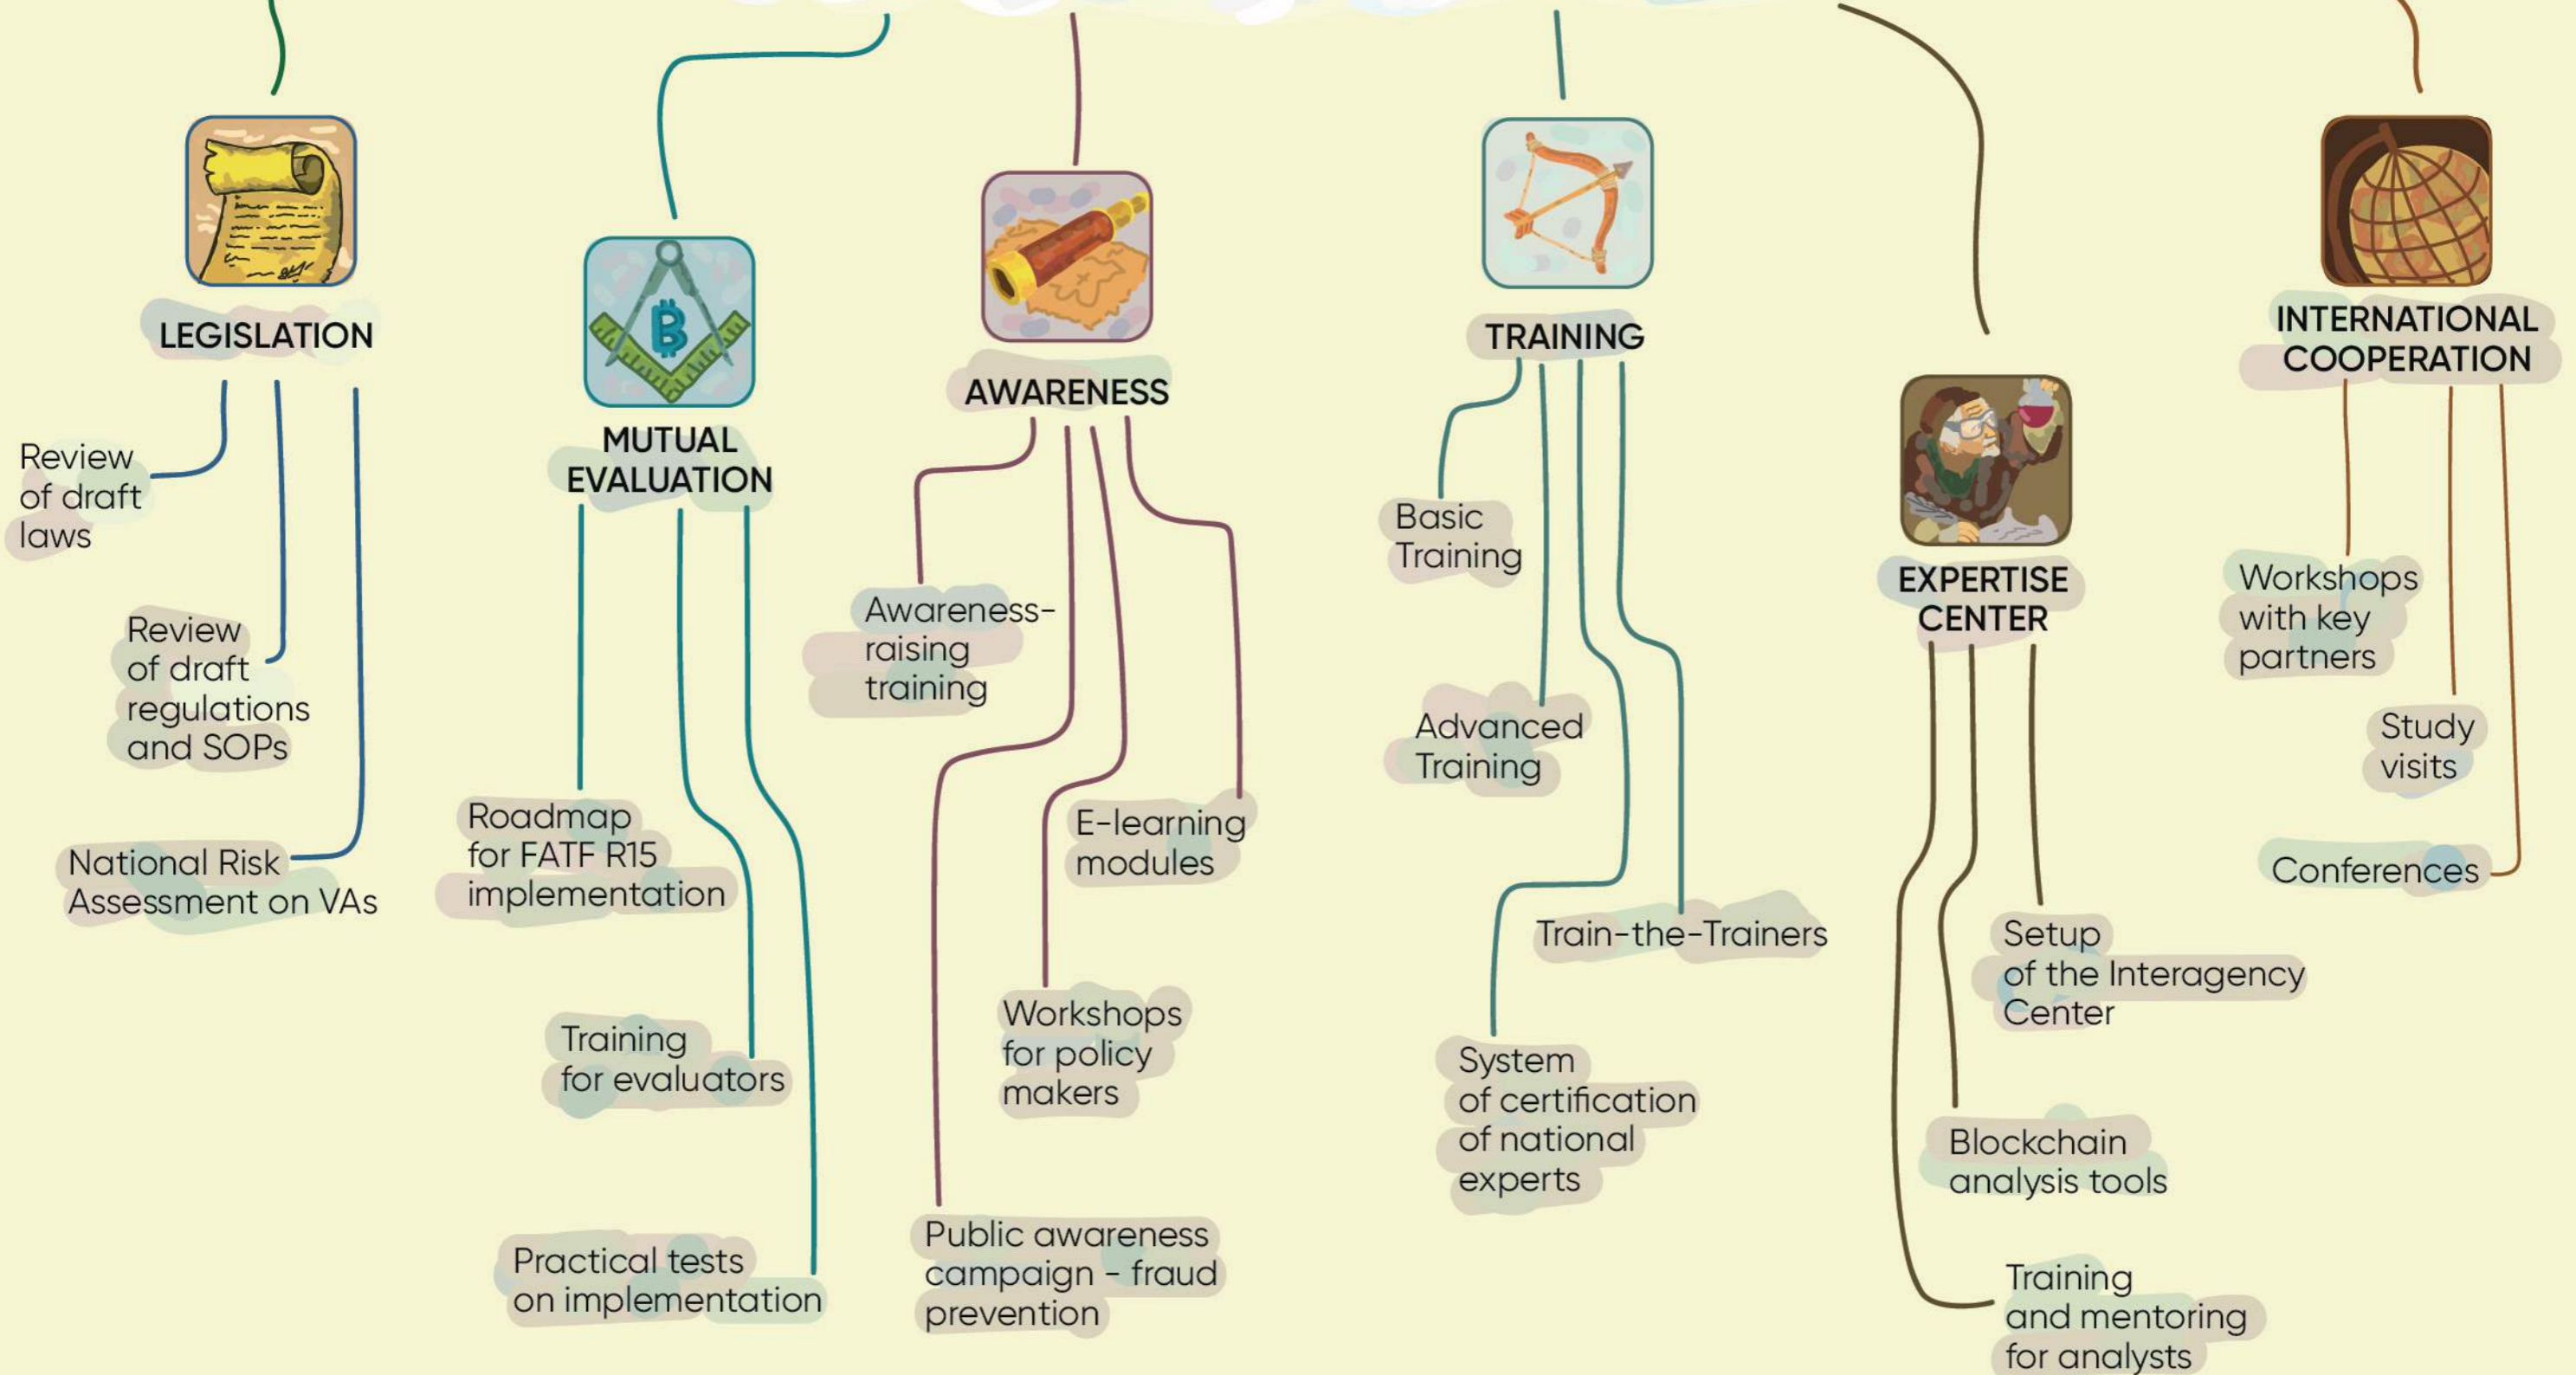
LEGISLATION

Review of draft laws

Review of draft regulations and SOPs

National Risk Assessment on VAs

MUTUAL EVALUATION

Roadmap for FATF R15 implementation

Training for evaluators

Practical tests on implementation

AWARENESS

Awareness-raising training

E-learning modules

Workshops for policy makers

Public awareness campaign - fraud prevention

TRAINING

Basic Training

Advanced Training

Train-the-Trainers

System of certification of national experts

EXPERTISE CENTER

Setup of the Interagency Center

Blockchain analysis tools

Training and mentoring for analysts

INTERNATIONAL COOPERATION

Workshops with key partners

Study visits

Conferences